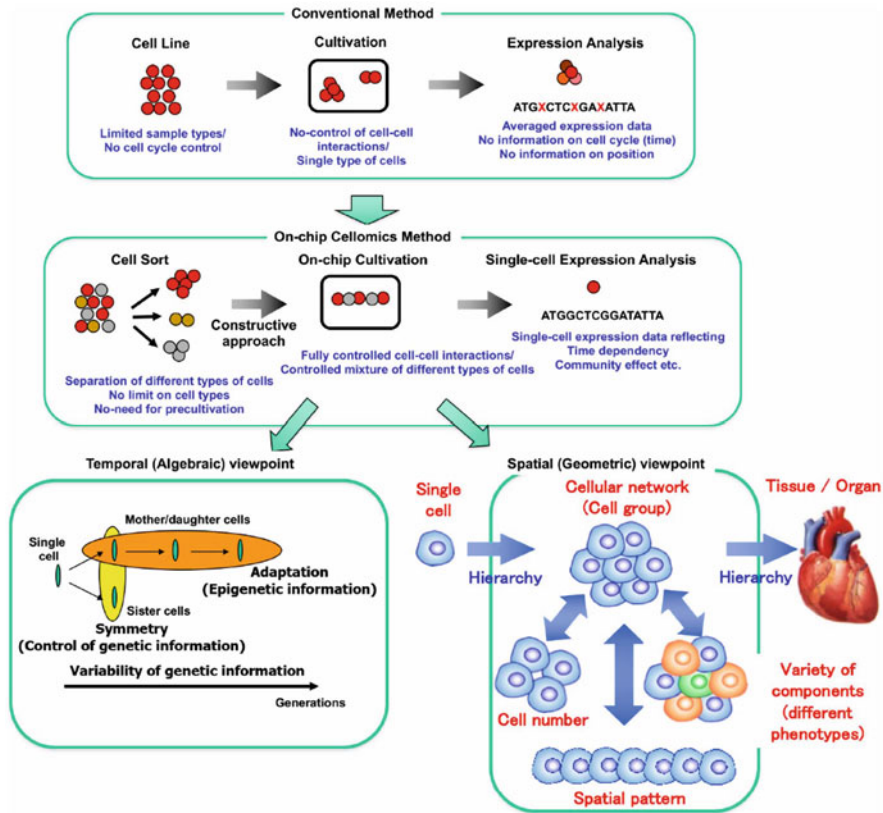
Conventional Method

Cell Line

Limited sample types/ No cell cycle control

Cultivation

No-control of cell-cell interactions/ Single type of cells

Expression Analysis

ATGXCTCXGAXATTA

Averaged expression data
No information on cell cycle (time)
No information on position

On-chip Cellomics Method

Cell Sort

Separation of different types of cells
No limit on cell types
No-need for precultivation

Constructive approach

On-chip Cultivation

Fully controlled cell-cell interactions/ Controlled mixture of different types of cells

Single-cell Expression Analysis

ATGGCTCGGATATTA

Single-cell expression data reflecting
Time dependency
Community effect etc.

Temporal (Algebraic) viewpoint

Single cell

Mother/daughter cells

Adaptation (Epigenetic information)

Sister cells

Symmetry (Control of genetic information)

Variability of genetic information

Generations

Spatial (Geometric) viewpoint

Single cell

Hierarchy

Cellular network (Cell group)

Hierarchy

Tissue / Organ

Cell number

Variety of components (different phenotypes)

Spatial pattern